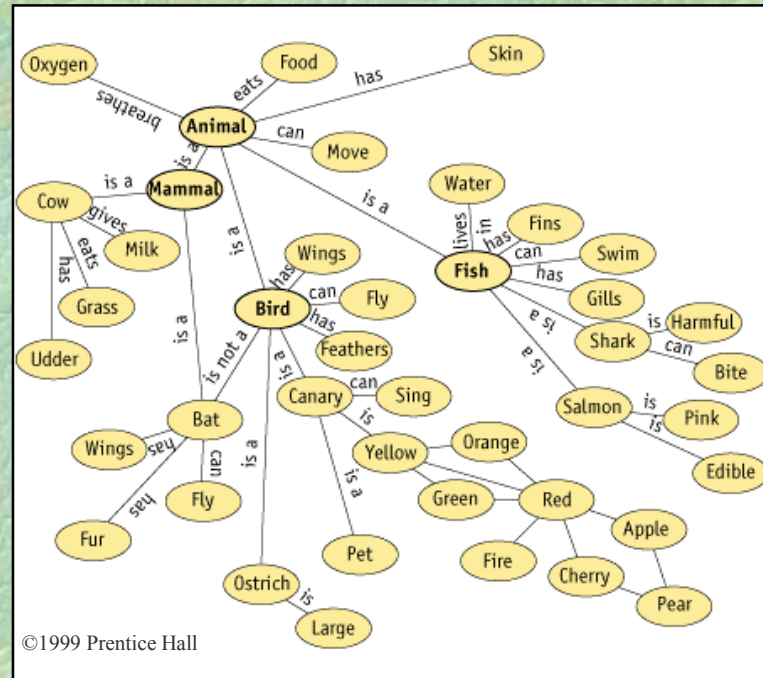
Oxygen
Food
Skin
breathes
eats
has
Animal
can
Move
is a
is a
Mammal
Cow
gives
Milk
eats
has
Grass
Udder
is a
Wings
has
Bird
can
Fly
has
Feathers
is a
Water
lives in
Fins
has
can
Swim
Fish
has
Gills
is a
Shark
is
Harmful
can
Bite
is a
Salmon
is
Pink
is
Edible
is a
is not a
is a
Canary
can
Sing
is
Yellow
Orange
Green
Red
Apple
Fire
Cherry
Pear
is a
Pet
Bat
Wings
has
can
Fly
has
Fur
is a
Ostrich
is
Large
©1999 Prentice Hall